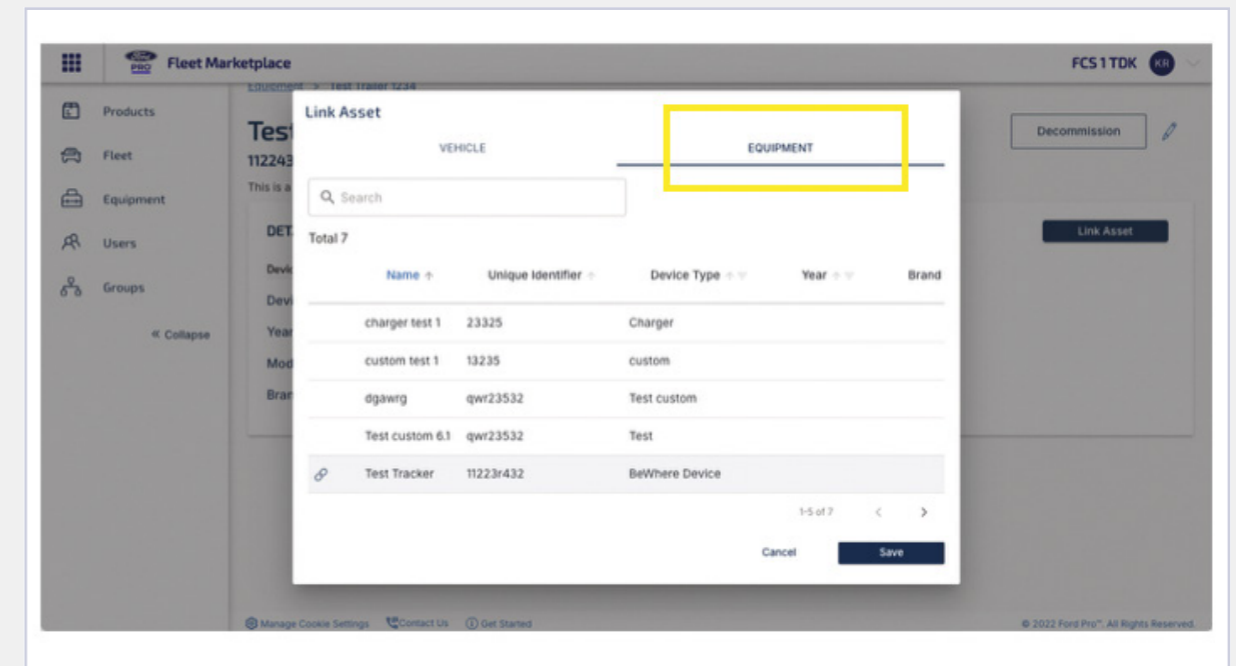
Fleet Marketplace

FCS 1 TDK KR

Products
Fleet
Equipment
Users
Groups
« Collapse

Equipment > Test Trailer 1234

Tes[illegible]
11224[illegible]
This is a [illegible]

DET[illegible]
Devi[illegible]
Devi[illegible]
Year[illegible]
Mod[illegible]
Bran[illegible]

Decommission

Link Asset

Link Asset

VEHICLE
EQUIPMENT

Search

Total 7

| | Name | Unique Identifier | Device Type | Year | Brand |
|---|---|---|---|---|---|
| | charger test 1 | 23325 | Charger | | |
| | custom test 1 | 13235 | custom | | |
| | dgawrg | qwr23532 | Test custom | | |
| | Test custom 6.1 | qwr23532 | Test | | |
| | Test Tracker | 11223r432 | BeWhere Device | | |

1-5 of 7

Cancel
Save

Manage Cookie Settings
Contact Us
Get Started

© 2022 Ford Pro™. All Rights Reserved.